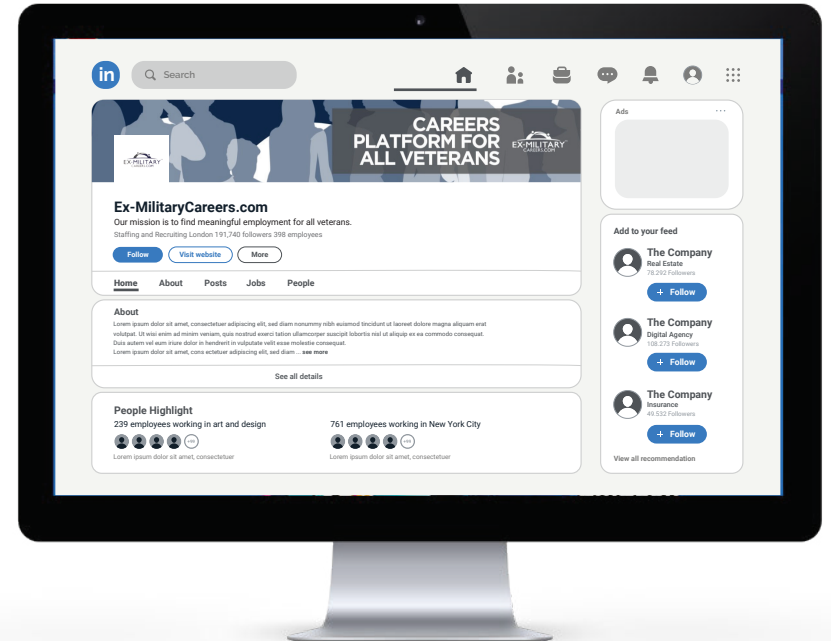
in Search

CAREERS PLATFORM FOR ALL VETERANS

EX-MILITARY CAREERS.COM

EX-MILITARY CAREERS.COM

Ex-MilitaryCareers.com

Our mission is to find meaningful employment for all veterans.

Staffing and Recruiting London 191,740 followers 398 employees

Follow Visit website More

Home About Posts Jobs People

About

Lorem ipsum dolor sit amet, consectetuer adipiscing elit, sed diam nonummy nibh euismod tincidunt ut laoreet dolore magna aliquam erat volutpat. Ut wisi enim ad minim veniam, quis nostrud exerci tation ullamcorper suscipit lobortis nisl ut aliquip ex ea commodo consequat. Duis autem vel eum iriure dolor in hendrerit in vulputate velit esse molestie consequat. Lorem ipsum dolor sit amet, cons ectetuer adipiscing elit, sed diam ... see more

See all details

People Highlight

239 employees working in art and design

+99

Lorem ipsum dolor sit amet, consectetuer

761 employees working in New York City

+99

Lorem ipsum dolor sit amet, consectetuer

Ads ···

Add to your feed

The Company
Real Estate
78.292 Followers
+ Follow

The Company
Digital Agency
108.373 Followers
+ Follow

The Company
Insurance
49.532 Followers
+ Follow

View all recommendation